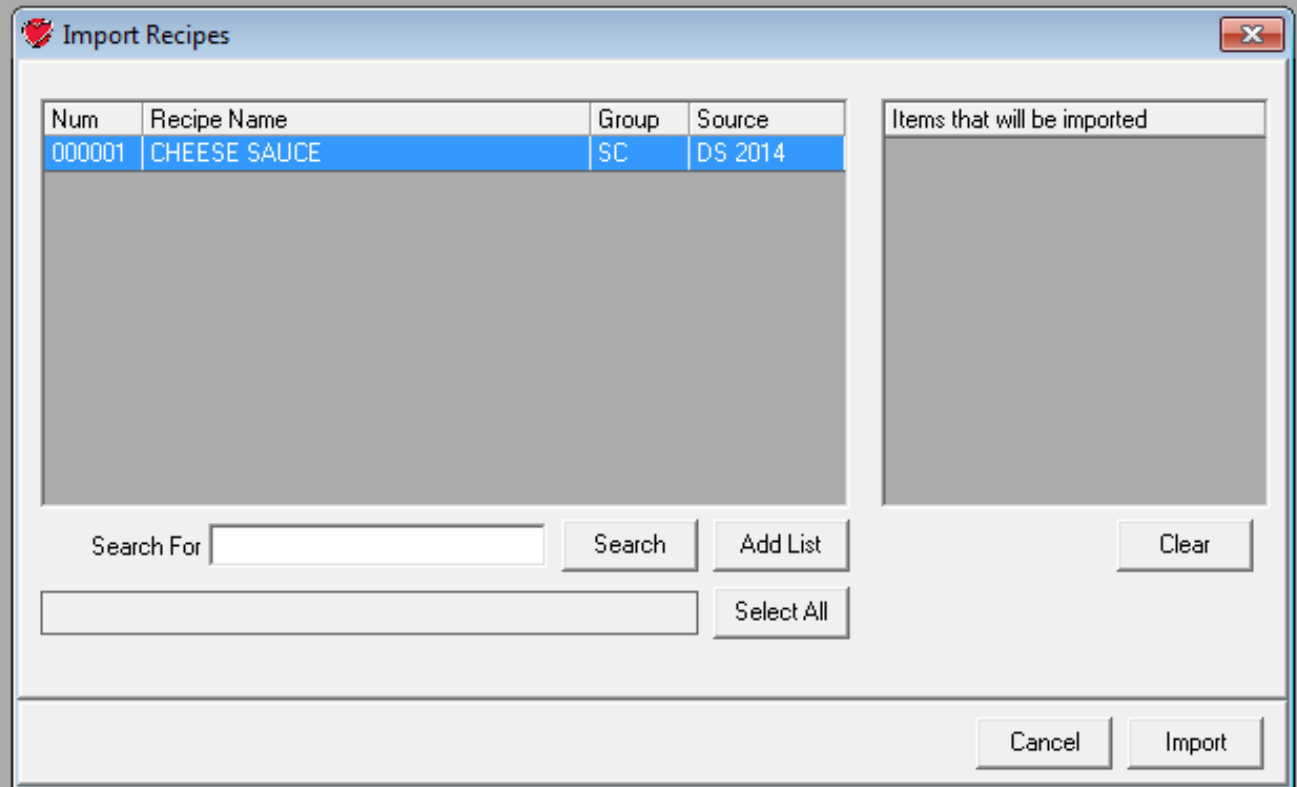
Import Recipes

| Num | Recipe Name | Group | Source |
|---|---|---|---|
| 000001 | CHEESE SAUCE | SC | DS 2014 |

Items that will be imported

Search For

Search

Add List

Select All

Clear

Cancel

Import